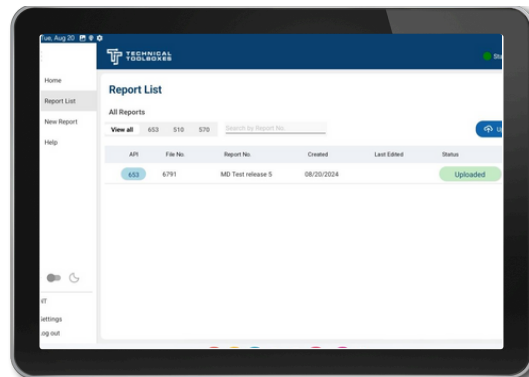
Tue, Aug 20

TECHNICAL TOOLBOXES

Home
Report List
New Report
Help

Report List

All Reports

View all 653 510 570

Search by Report No.

| API | File No. | Report No. | Created | Last Edited | Status |
|---|---|---|---|---|---|
| 653 | 6791 | MD Test release 5 | 08/20/2024 | | Uploaded |

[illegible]T
ettings
og out